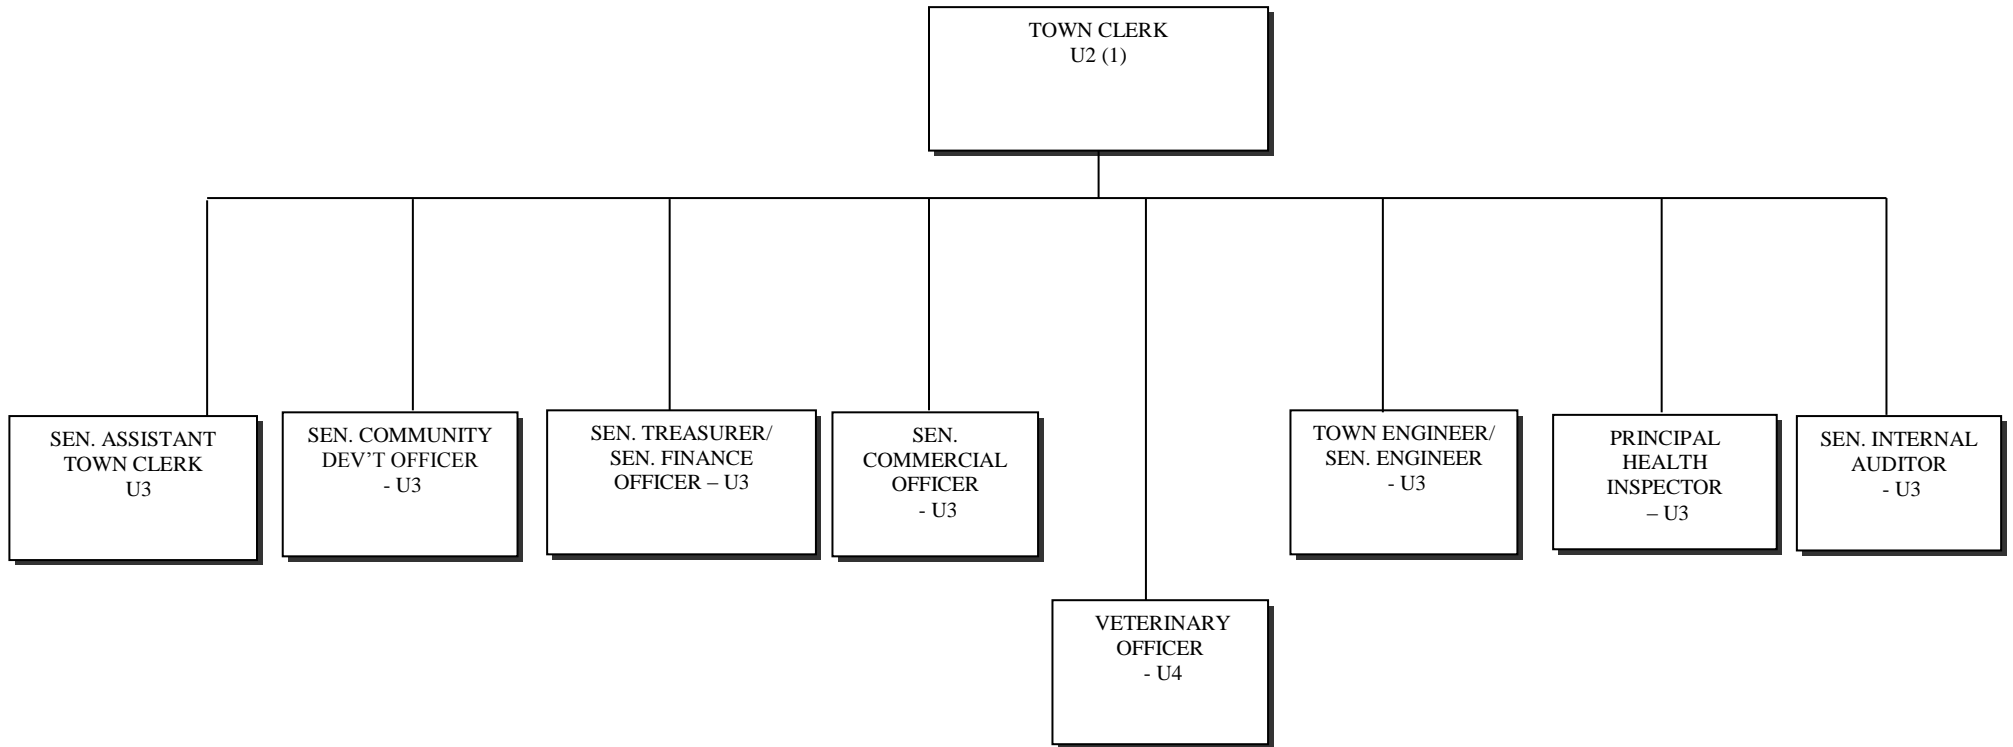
TOWN CLERK
U2 (1)

SEN. ASSISTANT TOWN CLERK
U3

SEN. COMMUNITY DEV'T OFFICER
- U3

SEN. TREASURER/ SEN. FINANCE OFFICER – U3

SEN. COMMERCIAL OFFICER
- U3

VETERINARY OFFICER
- U4

TOWN ENGINEER/ SEN. ENGINEER
- U3

PRINCIPAL HEALTH INSPECTOR
– U3

SEN. INTERNAL AUDITOR
- U3